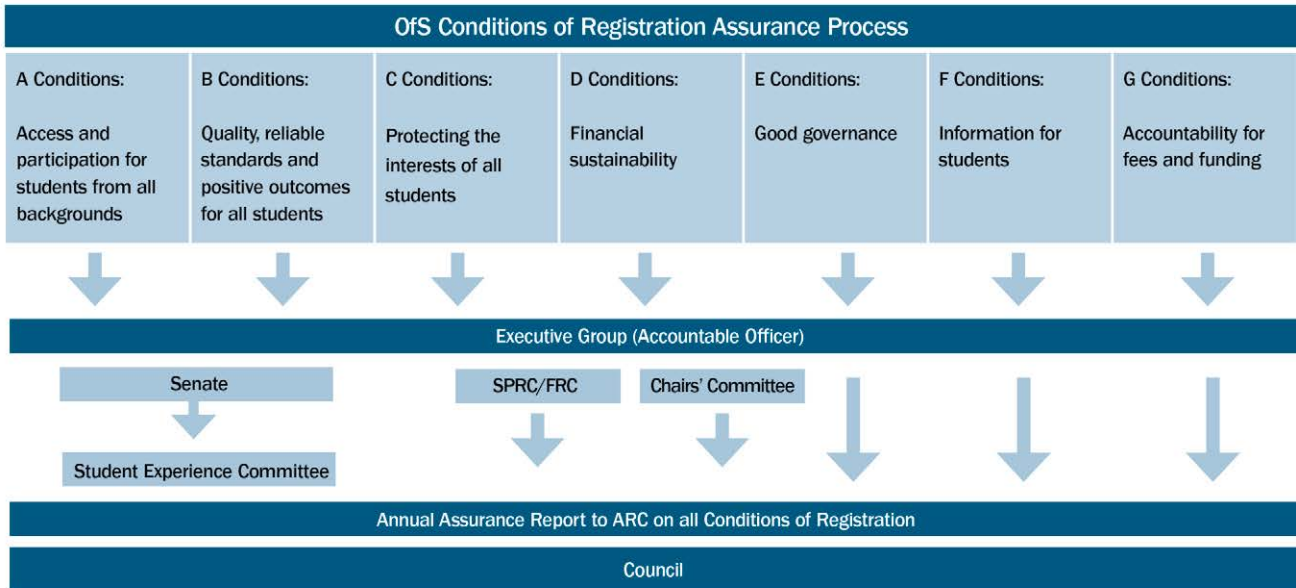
OfS Conditions of Registration Assurance Process

A Conditions:

Access and participation for students from all backgrounds

B Conditions:

Quality, reliable standards and positive outcomes for all students

C Conditions:

Protecting the interests of all students

D Conditions:

Financial sustainability

E Conditions:

Good governance

F Conditions:

Information for students

G Conditions:

Accountability for fees and funding

Executive Group (Accountable Officer)

Senate

Student Experience Committee

SPRC/FRC

Chairs' Committee

Annual Assurance Report to ARC on all Conditions of Registration

Council